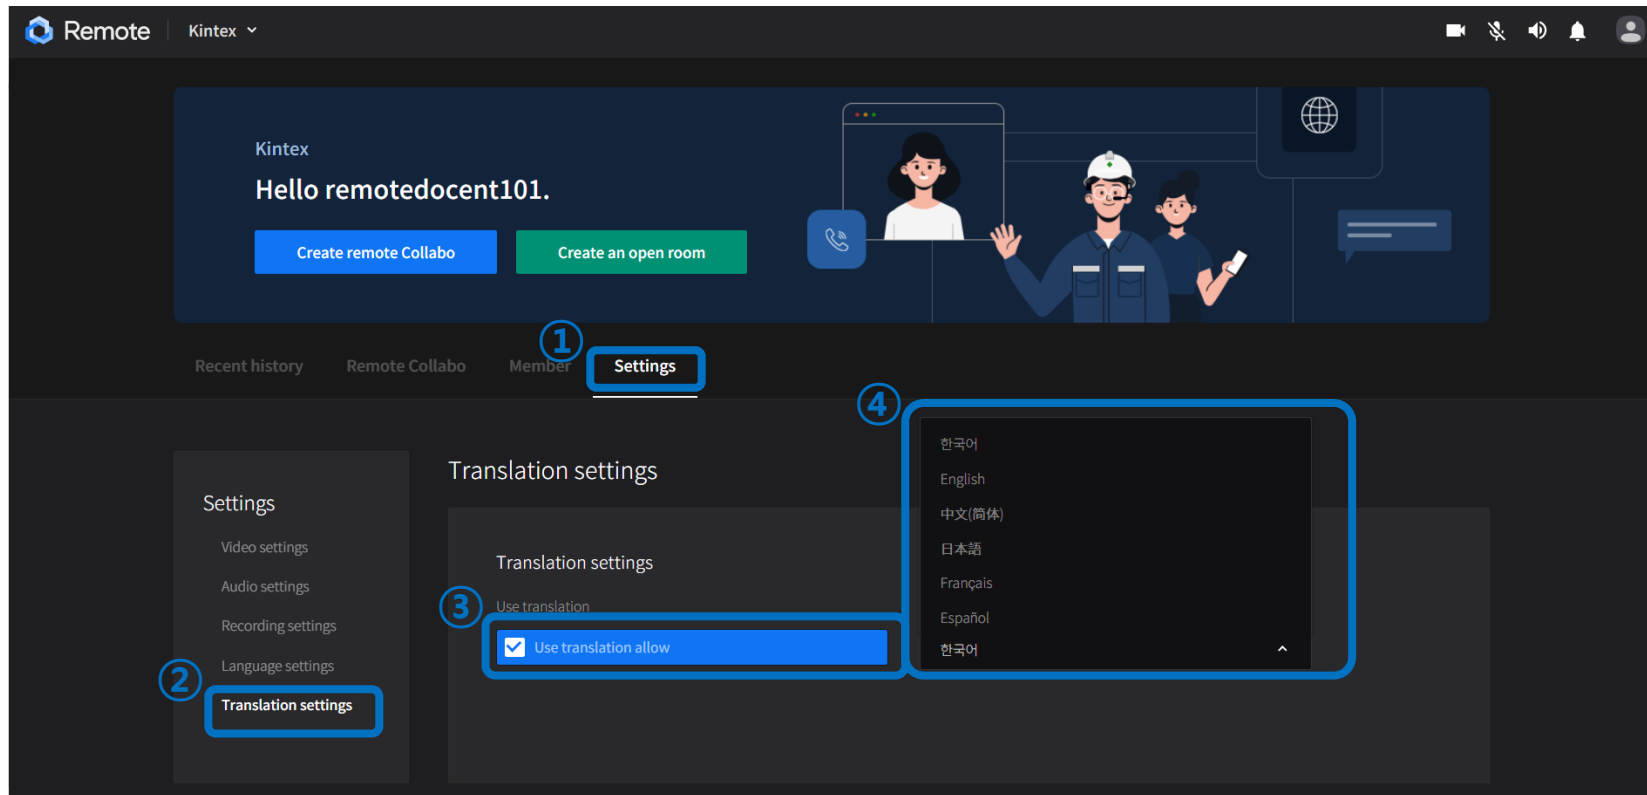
Remote Kintex

Kintex
Hello remotedocent101.

Create remote Collabo
Create an open room

Recent history Remote Collabo Member ① Settings

Settings
Video settings
Audio settings
Recording settings
Language settings
② Translation settings

Translation settings

Translation settings
③ Use translation
Use translation allow

④
한국어
English
中文(简体)
日本語
Français
Español
한국어